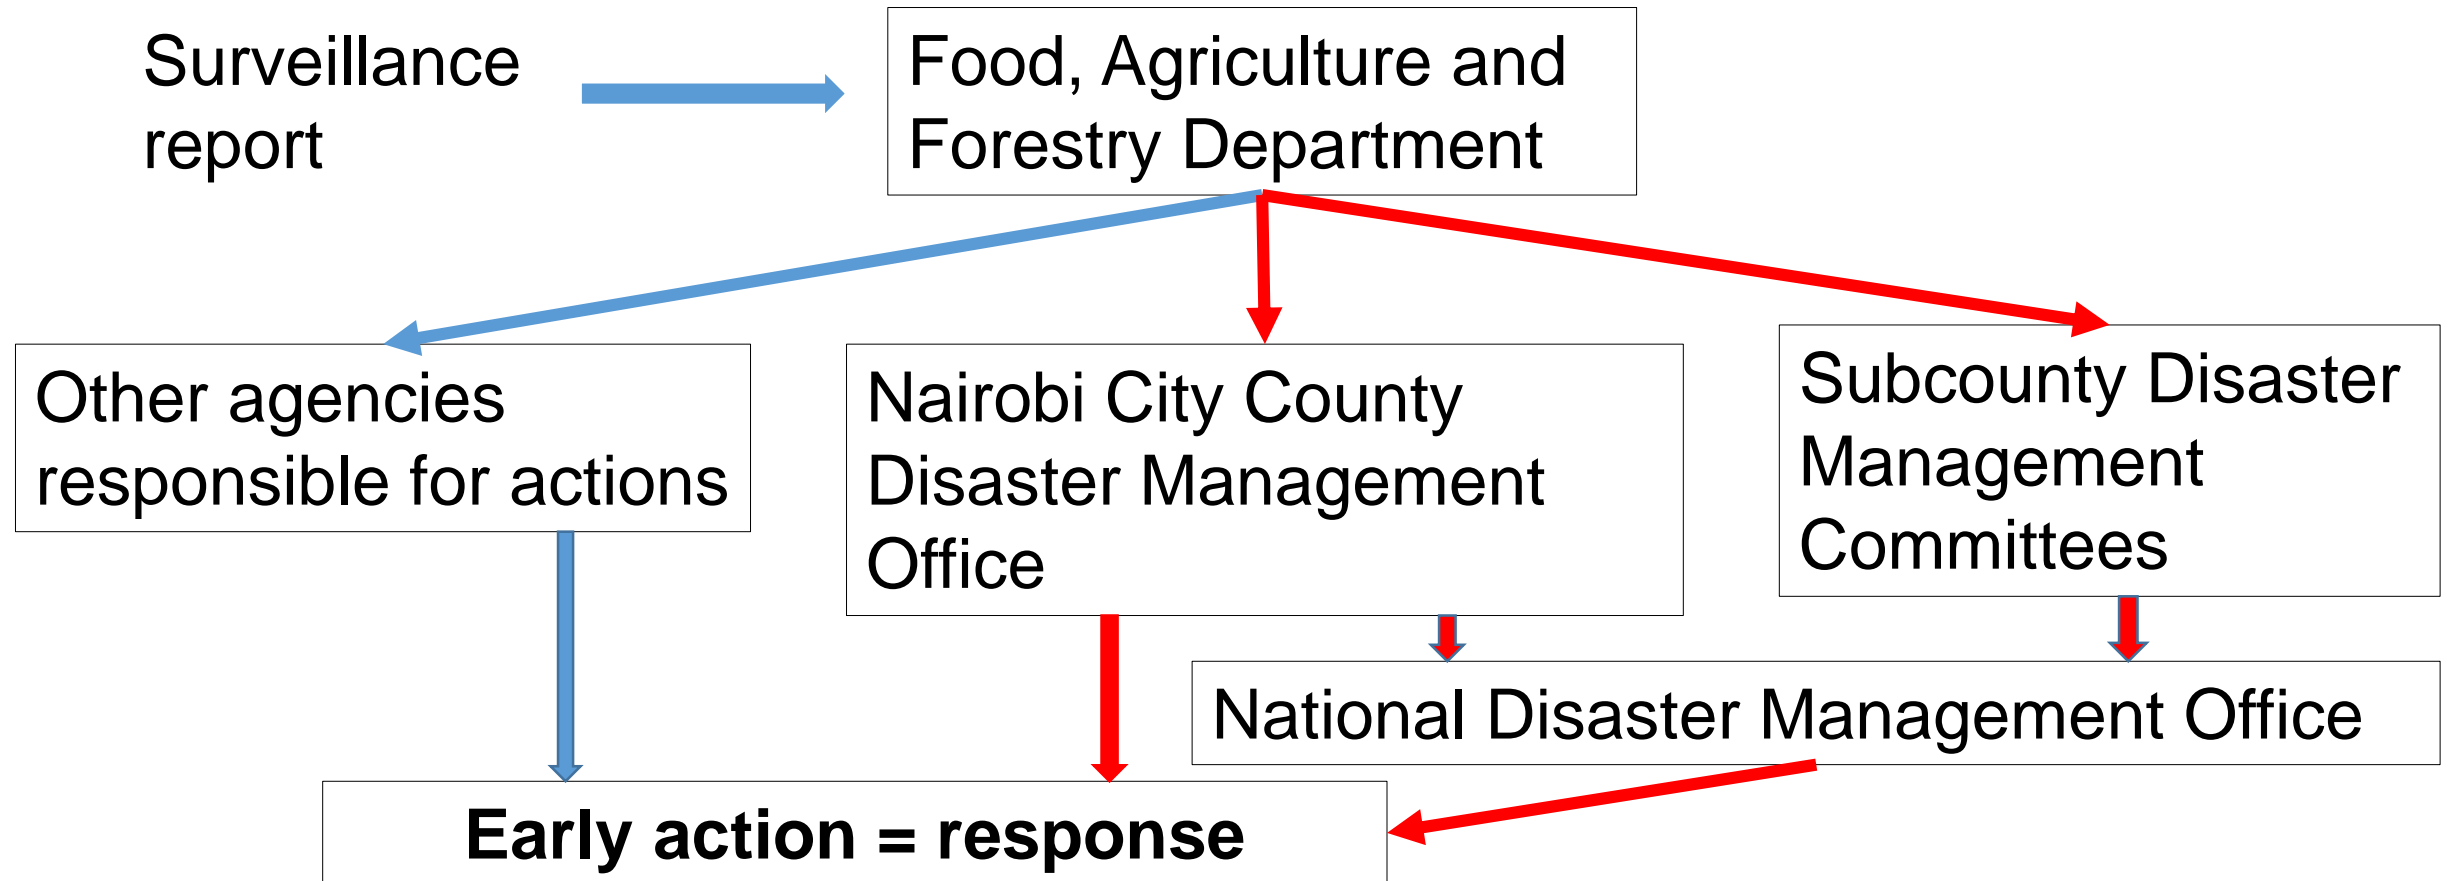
Surveillance report

Food, Agriculture and Forestry Department

Other agencies responsible for actions

Nairobi City County Disaster Management Office

Subcounty Disaster Management Committees

National Disaster Management Office

Early action = response